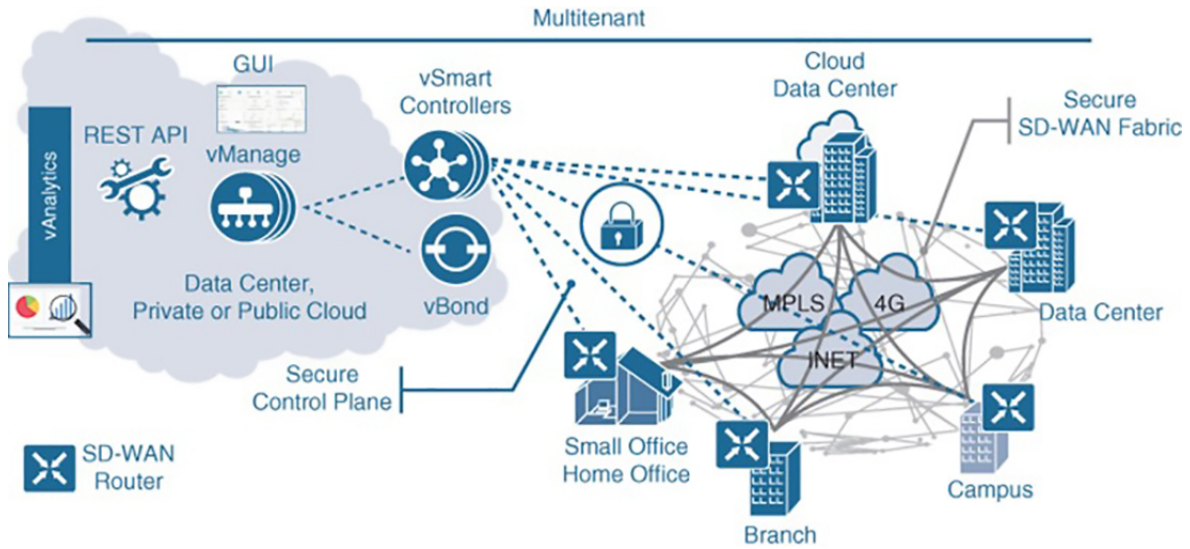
Multitenant

vAnalytics

GUI

REST API

vManage

vSmart Controllers

Cloud Data Center

Secure SD-WAN Fabric

Data Center, Private or Public Cloud

vBond

MPLS

4G

INET

Data Center

Secure Control Plane

Small Office Home Office

Branch

Campus

SD-WAN Router